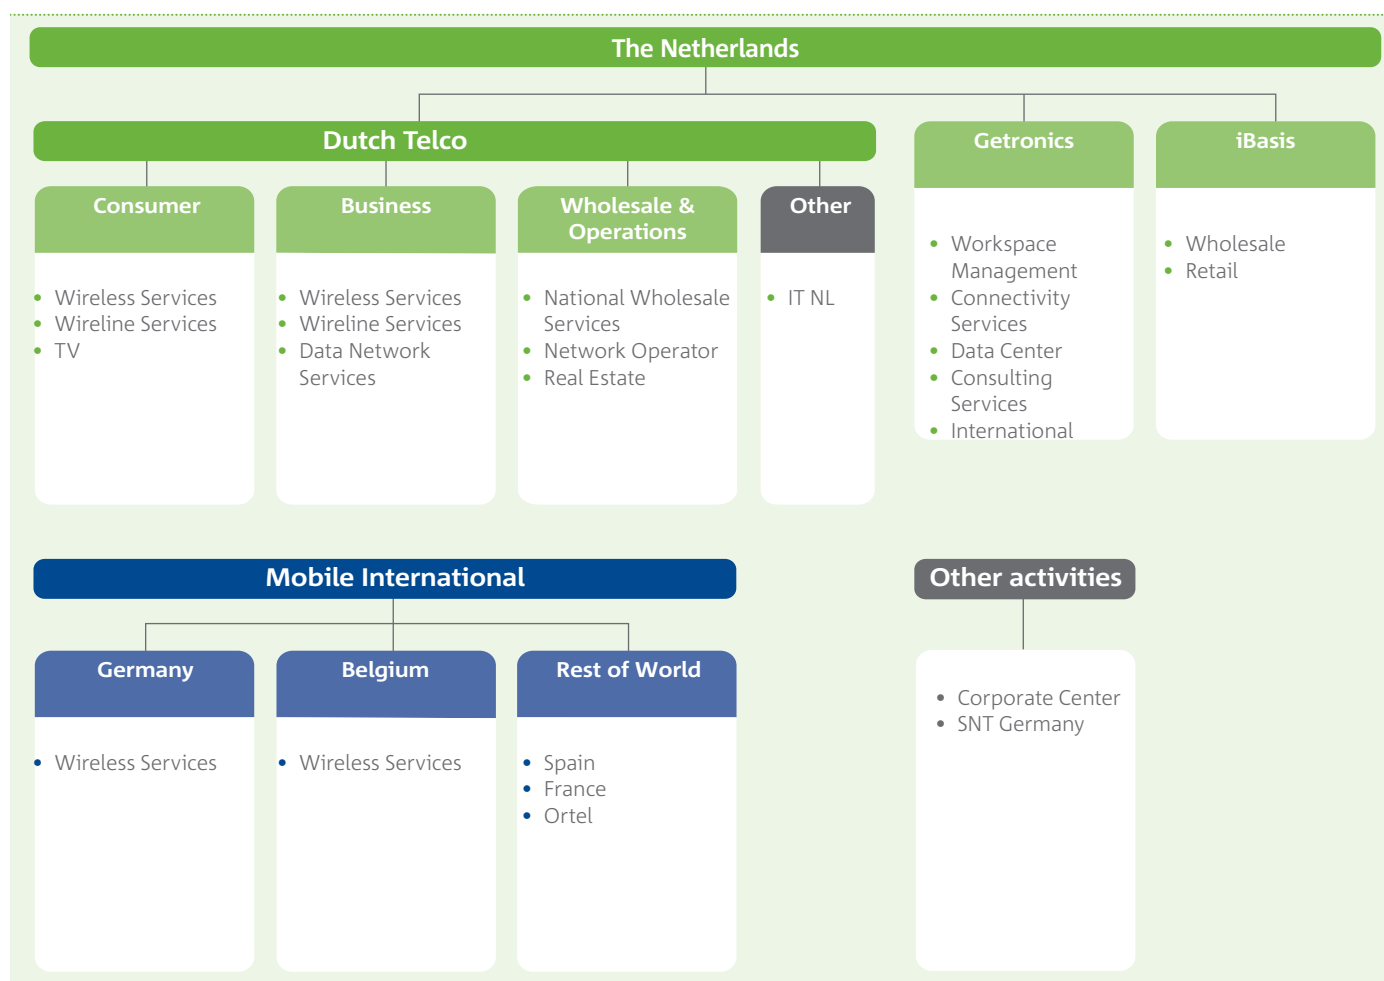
The Netherlands

Dutch Telco

Consumer
- Wireless Services
- Wireline Services
- TV

Business
- Wireless Services
- Wireline Services
- Data Network Services

Wholesale & Operations
- National Wholesale Services
- Network Operator
- Real Estate

Other
- IT NL

Getronics
- Workspace Management
- Connectivity Services
- Data Center
- Consulting Services
- International

iBasis
- Wholesale
- Retail

Mobile International

Germany
- Wireless Services

Belgium
- Wireless Services

Rest of World
- Spain
- France
- Ortel

Other activities
- Corporate Center
- SNT Germany